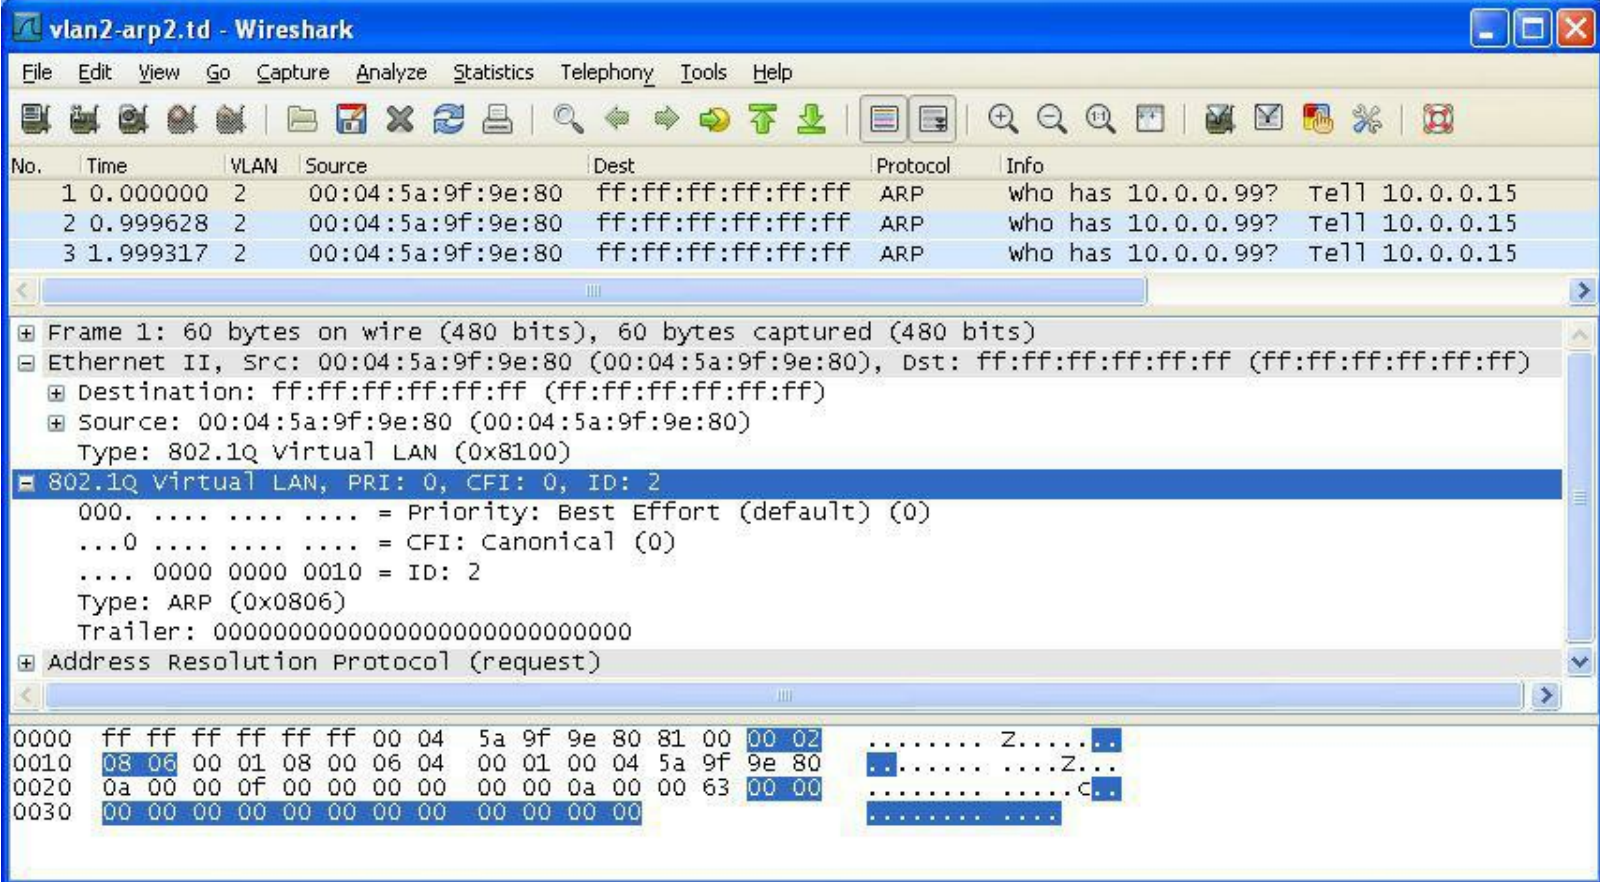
vlan2-arp2.td - Wireshark

File Edit View Go Capture Analyze Statistics Telephony Tools Help

| No. | Time | VLAN | Source | Dest | Protocol | Info |
|---|---|---|---|---|---|---|
| 1 | 0.000000 | 2 | 00:04:5a:9f:9e:80 | ff:ff:ff:ff:ff:ff | ARP | Who has 10.0.0.99? Tell 10.0.0.15 |
| 2 | 0.999628 | 2 | 00:04:5a:9f:9e:80 | ff:ff:ff:ff:ff:ff | ARP | Who has 10.0.0.99? Tell 10.0.0.15 |
| 3 | 1.999317 | 2 | 00:04:5a:9f:9e:80 | ff:ff:ff:ff:ff:ff | ARP | Who has 10.0.0.99? Tell 10.0.0.15 |

Frame 1: 60 bytes on wire (480 bits), 60 bytes captured (480 bits)
Ethernet II, Src: 00:04:5a:9f:9e:80 (00:04:5a:9f:9e:80), Dst: ff:ff:ff:ff:ff:ff (ff:ff:ff:ff:ff:ff)
Destination: ff:ff:ff:ff:ff:ff (ff:ff:ff:ff:ff:ff)
Source: 00:04:5a:9f:9e:80 (00:04:5a:9f:9e:80)
Type: 802.1Q Virtual LAN (0x8100)
802.1Q Virtual LAN, PRI: 0, CFI: 0, ID: 2
000. .... .... .... = Priority: Best Effort (default) (0)
...0 .... .... .... = CFI: Canonical (0)
.... 0000 0000 0010 = ID: 2
Type: ARP (0x0806)
Trailer: 0000000000000000000000000000
Address Resolution Protocol (request)

0000 ff ff ff ff ff ff 00 04 5a 9f 9e 80 81 00 00 02 ........ Z.......
0010 08 06 00 01 08 00 06 04 00 01 00 04 5a 9f 9e 80 ........ ....Z...
0020 0a 00 00 0f 00 00 00 00 00 00 0a 00 00 63 00 00 ........ .....c..
0030 00 00 00 00 00 00 00 00 00 00 00 00 ........ ....